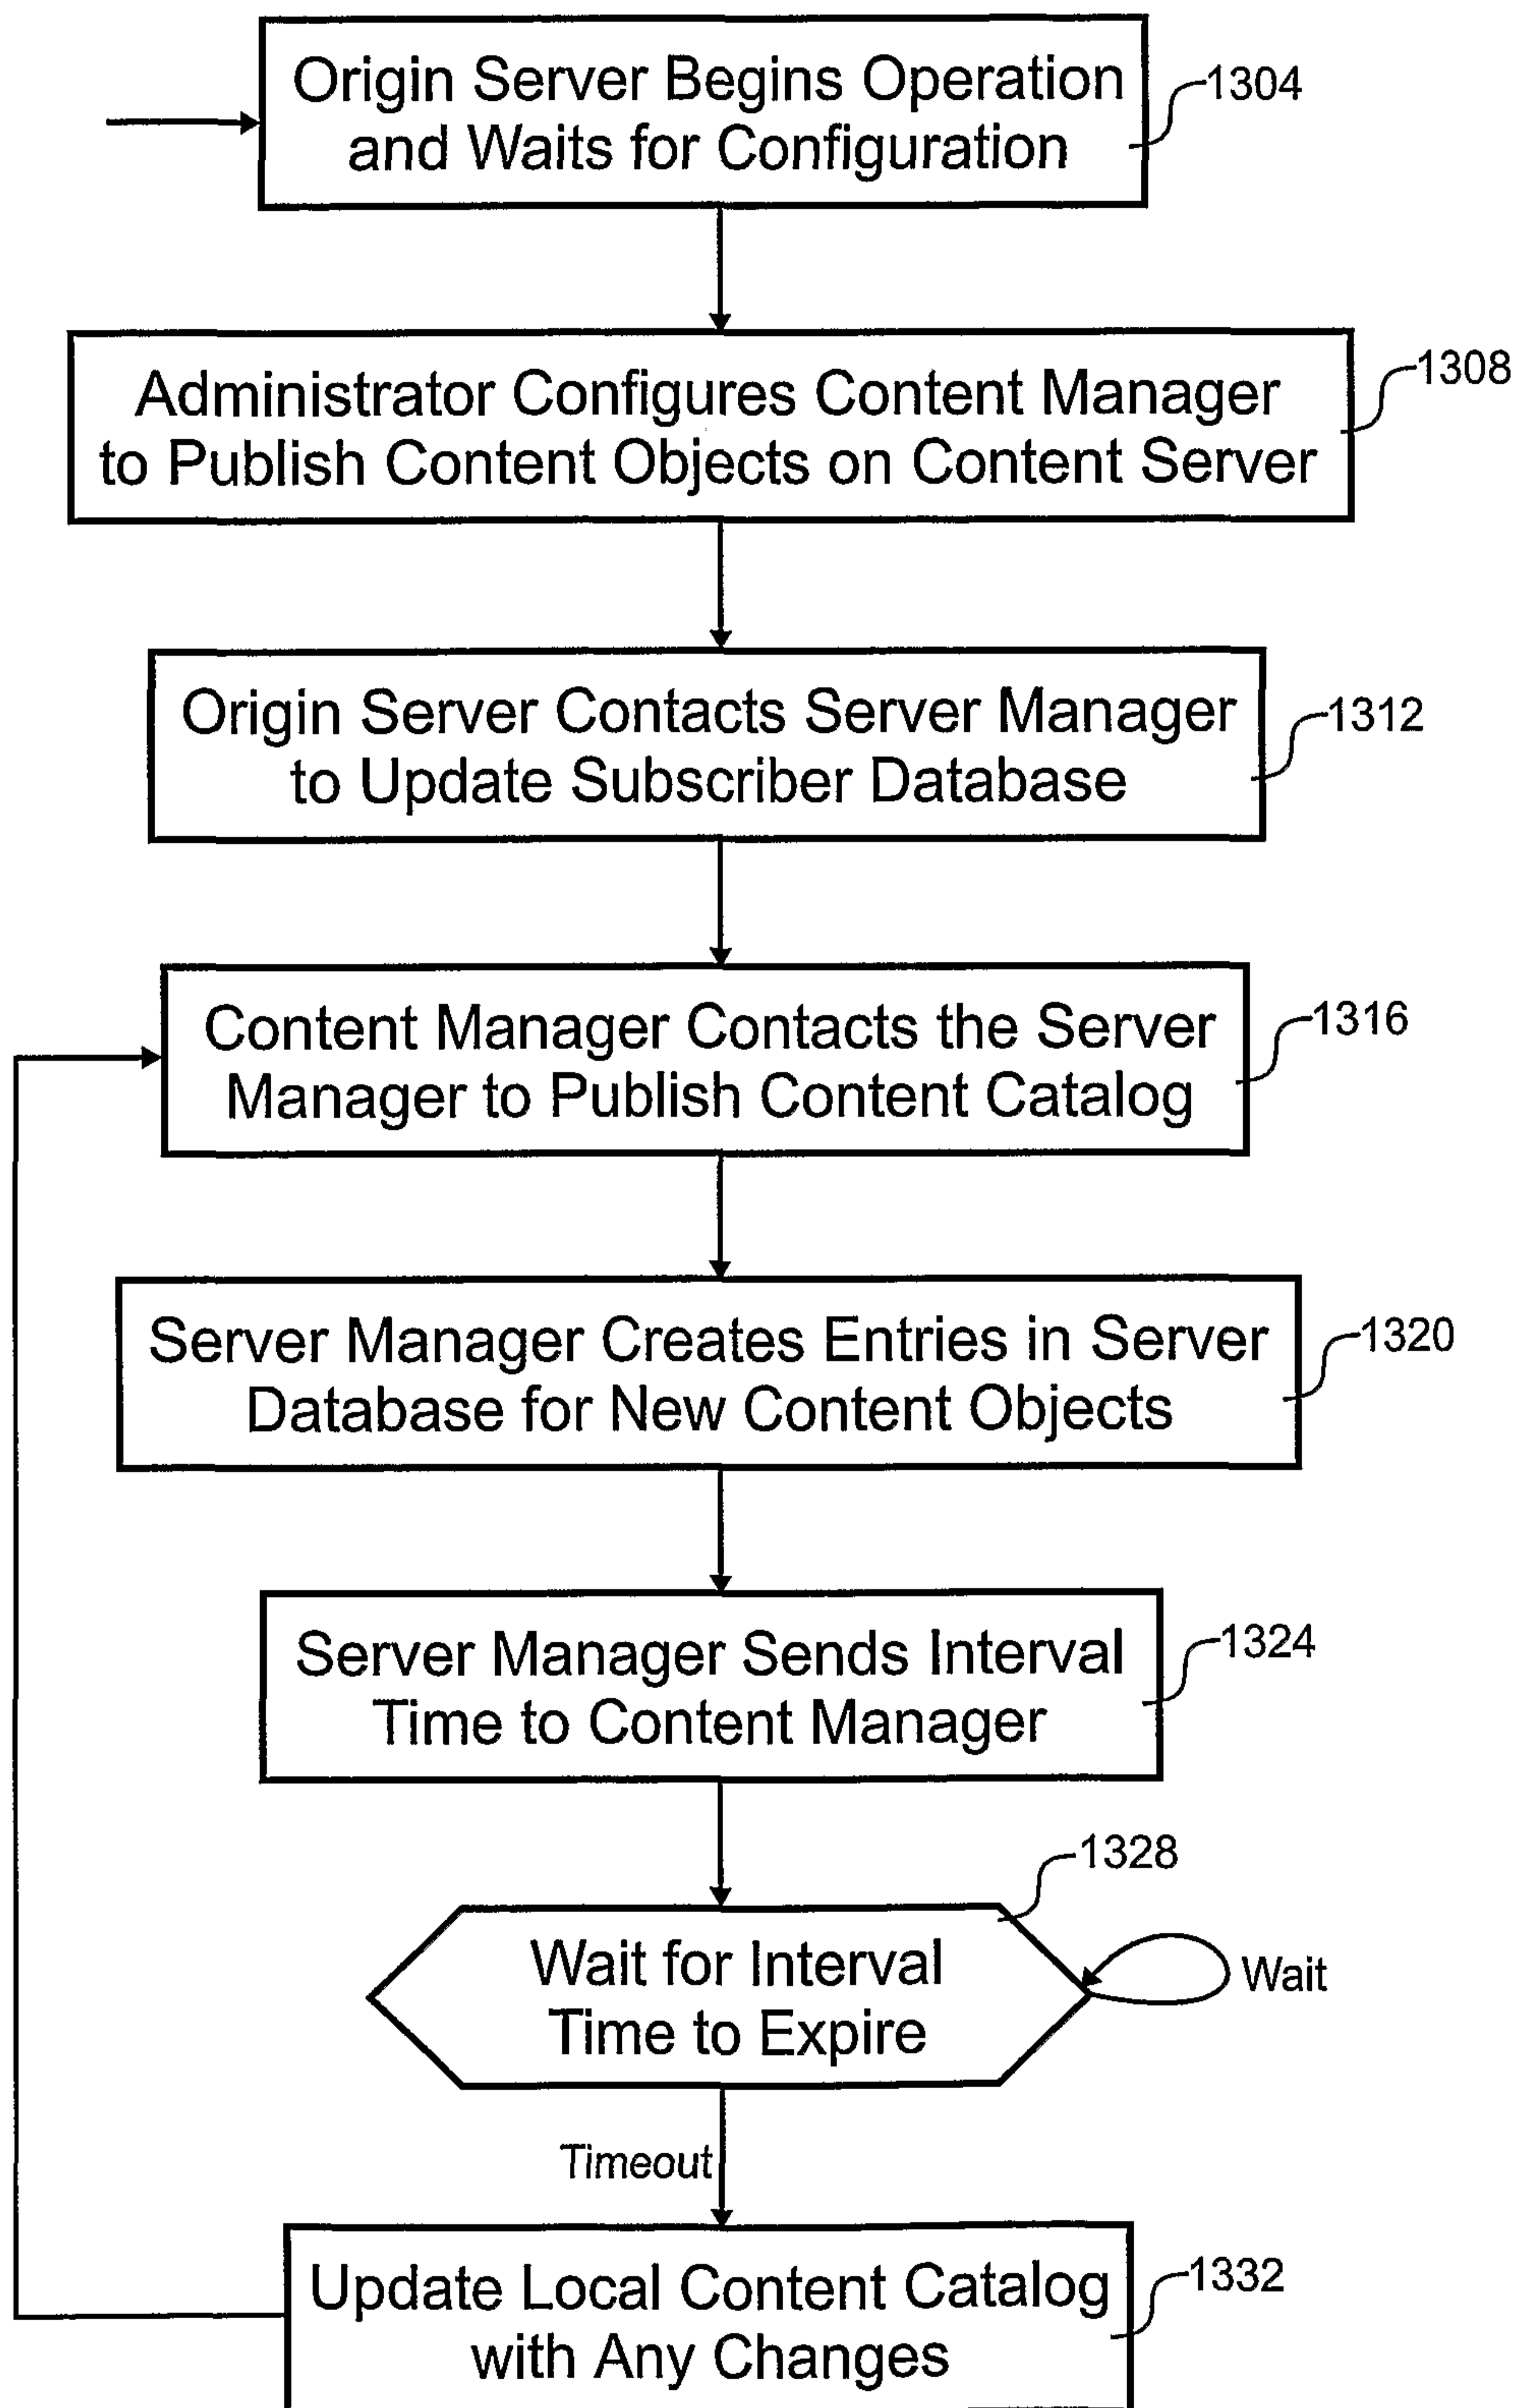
Origin Server Begins Operation and Waits for Configuration
1304

Administrator Configures Content Manager to Publish Content Objects on Content Server
1308

Origin Server Contacts Server Manager to Update Subscriber Database
1312

Content Manager Contacts the Server Manager to Publish Content Catalog
1316

Server Manager Creates Entries in Server Database for New Content Objects
1320

Server Manager Sends Interval Time to Content Manager
1324

1328
Wait for Interval Time to Expire
Wait

Timeout

Update Local Content Catalog with Any Changes
1332